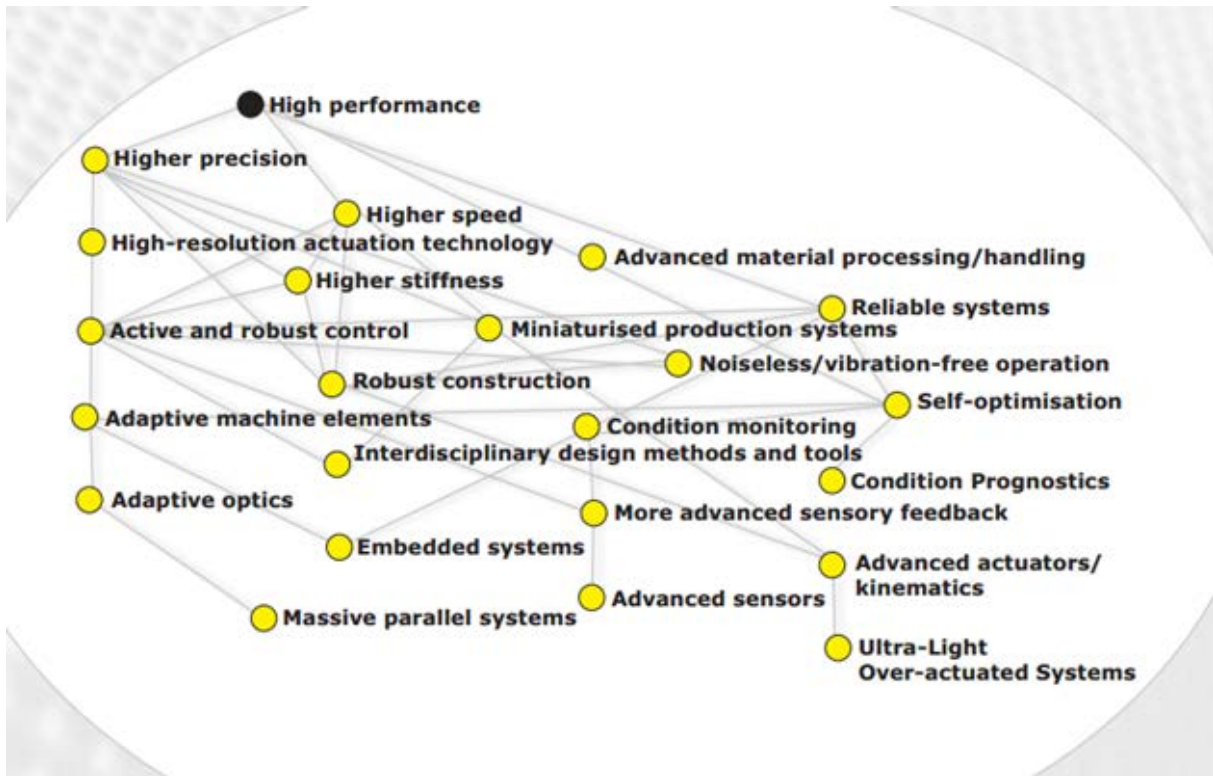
High performance
Higher precision
Higher speed
High-resolution actuation technology
Advanced material processing/handling
Higher stiffness
Reliable systems
Active and robust control
Miniaturised production systems
Noiseless/vibration-free operation
Robust construction
Self-optimisation
Adaptive machine elements
Condition monitoring
Interdisciplinary design methods and tools
Condition Prognostics
Adaptive optics
More advanced sensory feedback
Embedded systems
Advanced actuators/ kinematics
Advanced sensors
Massive parallel systems
Ultra-Light Over-actuated Systems